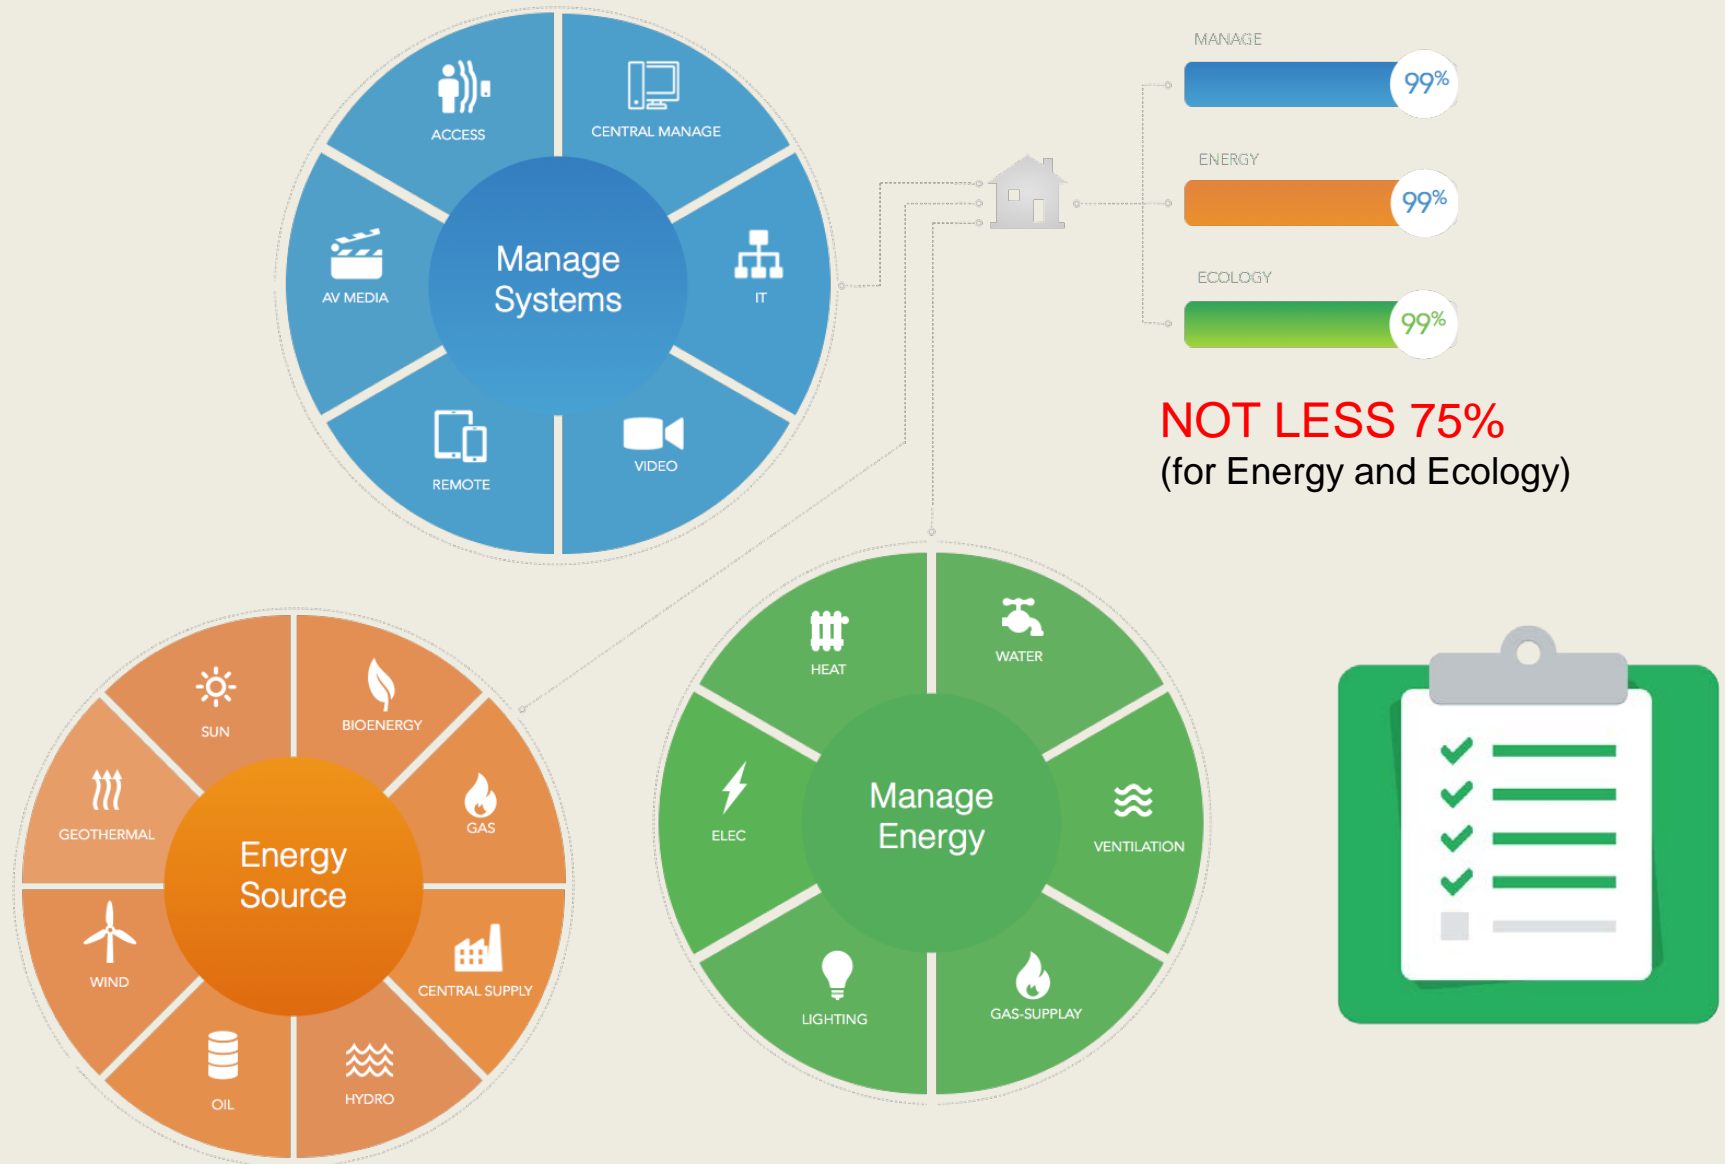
ACCESS
CENTRAL MANAGE
AV MEDIA
Manage Systems
IT
REMOTE
VIDEO

MANAGE
99%
ENERGY
99%
ECOLOGY
99%

NOT LESS 75%
(for Energy and Ecology)

SUN
BIOENERGY
GEOTHERMAL
GAS
Energy Source
WIND
CENTRAL SUPPLY
OIL
HYDRO

HEAT
WATER
ELEC
Manage Energy
VENTILATION
LIGHTING
GAS-SUPPLAY